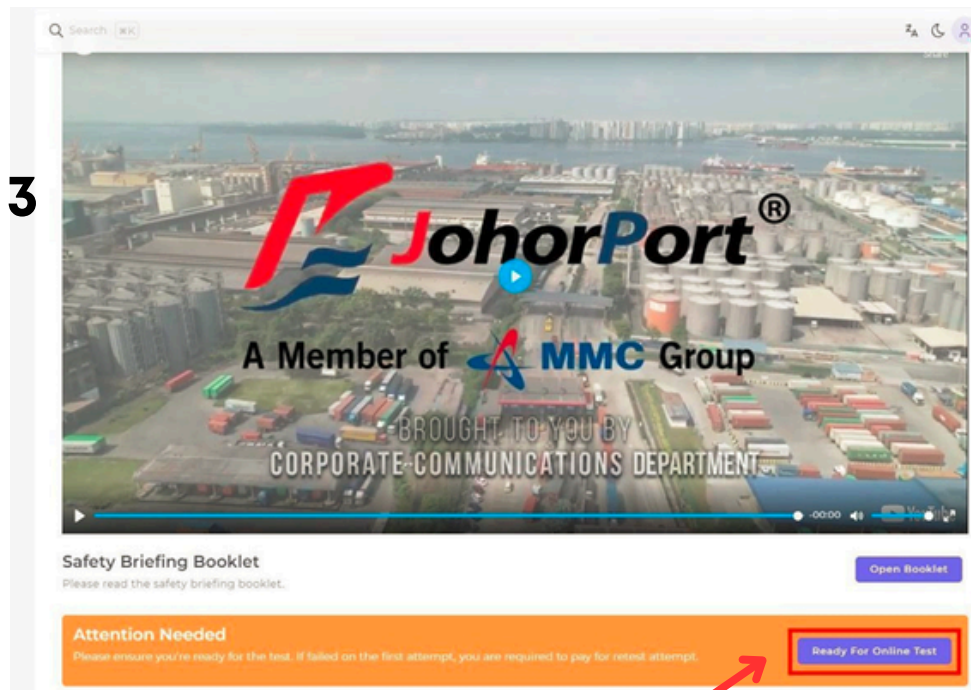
Search ⌘K

3

JohorPort®

A Member of MMC Group

BROUGHT TO YOU BY
CORPORATE COMMUNICATIONS DEPARTMENT

-00:00

Safety Briefing Booklet
Please read the safety briefing booklet.

Open Booklet

Attention Needed
Please ensure you're ready for the test. If failed on the first attempt, you are required to pay for retest attempt.

Ready For Online Test